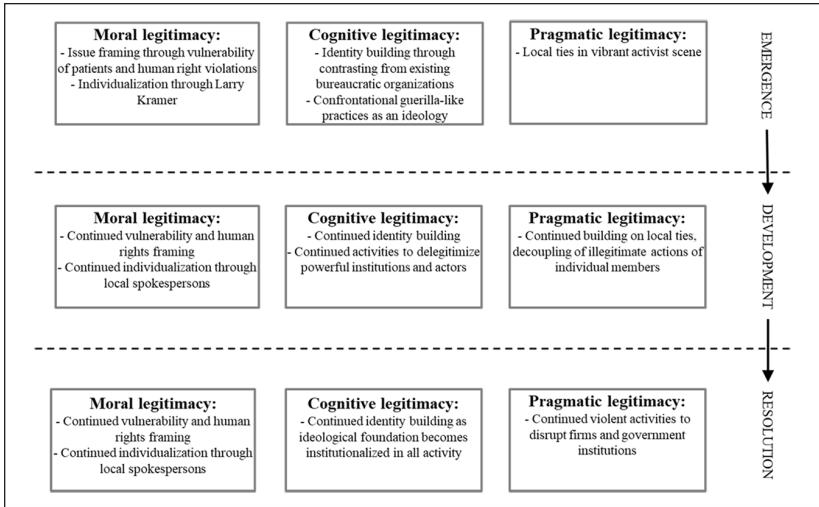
**Moral legitimacy:**
- Issue framing through vulnerability of patients and human right violations
- Individualization through Larry Kramer

**Cognitive legitimacy:**
- Identity building through contrasting from existing bureaucratic organizations
- Confrontational guerilla-like practices as an ideology

**Pragmatic legitimacy:**
- Local ties in vibrant activist scene

EMERGENCE

**Moral legitimacy:**
- Continued vulnerability and human rights framing
- Continued individualization through local spokespersons

**Cognitive legitimacy:**
- Continued identity building
- Continued activities to delegitimize powerful institutions and actors

**Pragmatic legitimacy:**
- Continued building on local ties, decoupling of illegitimate actions of individual members

DEVELOPMENT

**Moral legitimacy:**
- Continued vulnerability and human rights framing
- Continued individualization through local spokespersons

**Cognitive legitimacy:**
- Continued identity building as ideological foundation becomes institutionalized in all activity

**Pragmatic legitimacy:**
- Continued violent activities to disrupt firms and government institutions

RESOLUTION